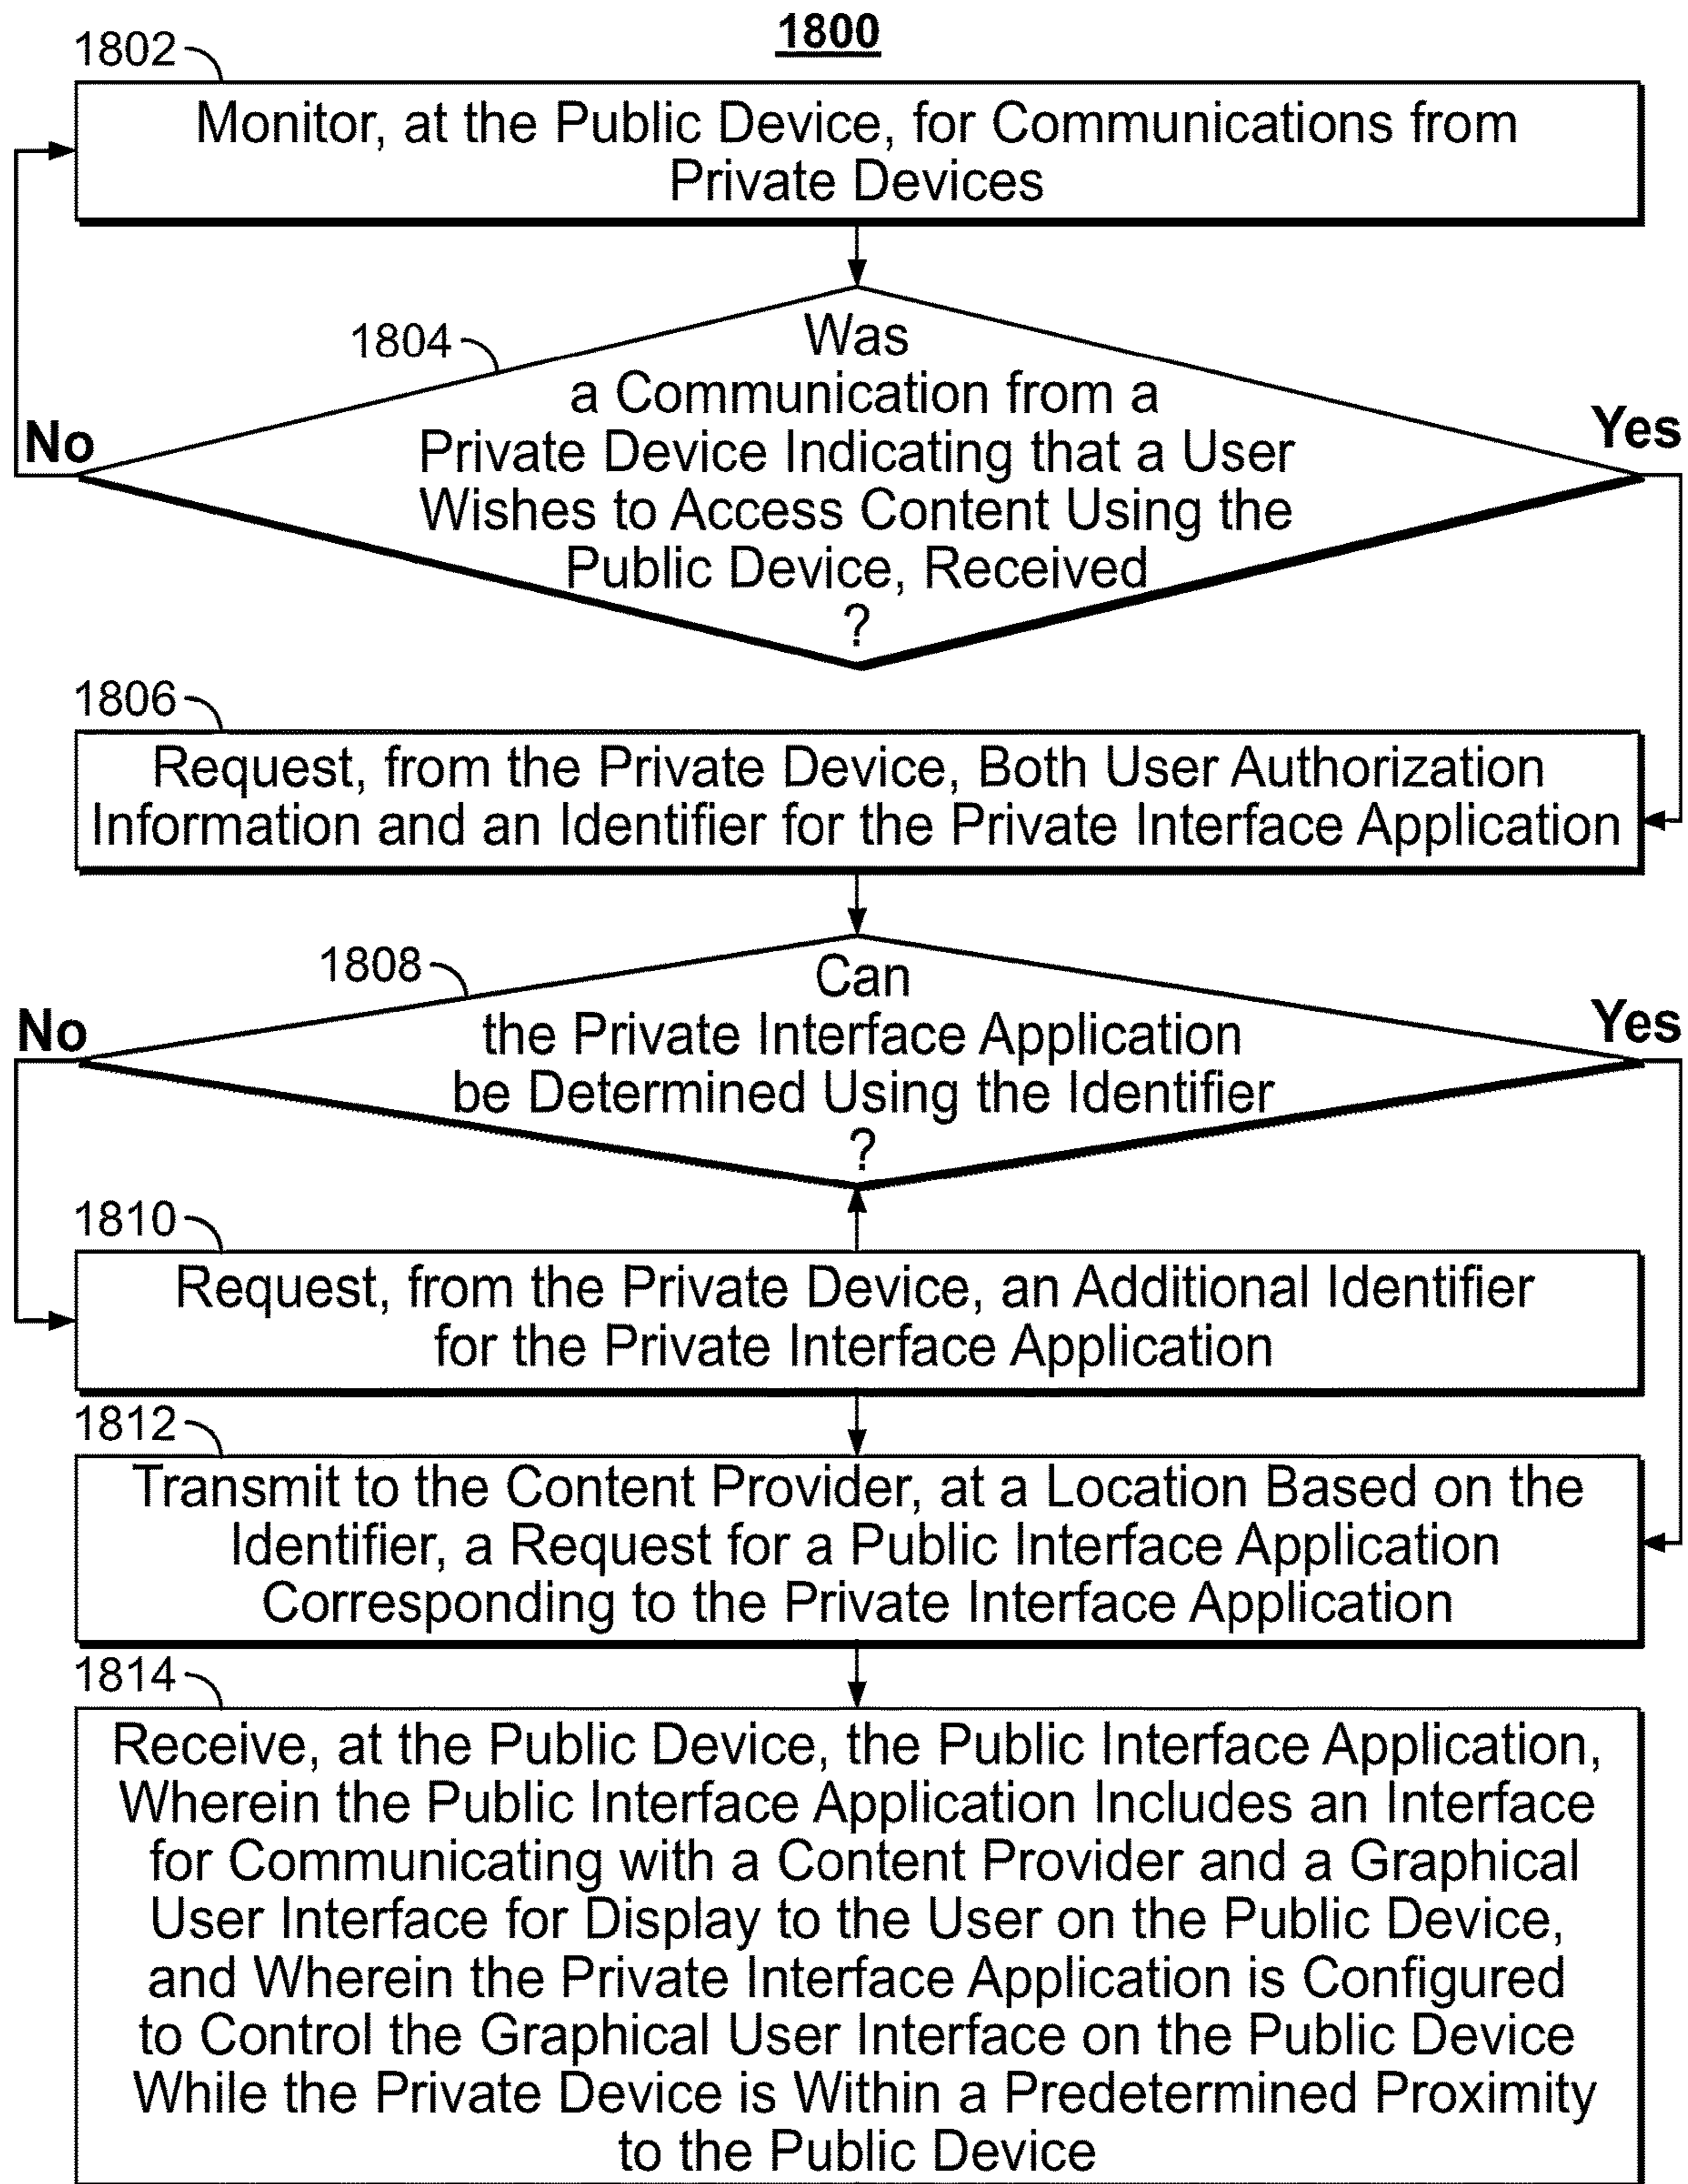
1800

1802

Monitor, at the Public Device, for Communications from Private Devices

1804

Was a Communication from a Private Device Indicating that a User Wishes to Access Content Using the Public Device, Received ?

No

Yes

1806

Request, from the Private Device, Both User Authorization Information and an Identifier for the Private Interface Application

1808

Can the Private Interface Application be Determined Using the Identifier ?

No

Yes

1810

Request, from the Private Device, an Additional Identifier for the Private Interface Application

1812

Transmit to the Content Provider, at a Location Based on the Identifier, a Request for a Public Interface Application Corresponding to the Private Interface Application

1814

Receive, at the Public Device, the Public Interface Application, Wherein the Public Interface Application Includes an Interface for Communicating with a Content Provider and a Graphical User Interface for Display to the User on the Public Device, and Wherein the Private Interface Application is Configured to Control the Graphical User Interface on the Public Device While the Private Device is Within a Predetermined Proximity to the Public Device